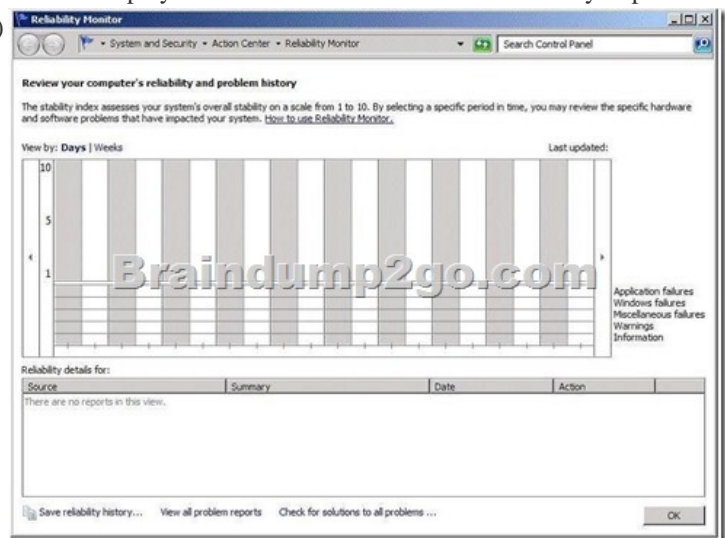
Reliability Monitor

System and Security • Action Center • Reliability Monitor

Search Control Panel

Review your computer's reliability and problem history

The stability index assesses your system's overall stability on a scale from 1 to 10. By selecting a specific period in time, you may review the specific hardware and software problems that have impacted your system. How to use Reliability Monitor.

View by: Days | Weeks

Last updated:

10

5

1

Braindump2go.com

Application failures
Windows failures
Miscellaneous failures
Warnings
Information

Reliability details for:

| Source | Summary | Date | Action |
|---|---|---|---|
| There are no reports in this view. | | | |

Save reliability history... View all problem reports Check for solutions to all problems ...

OK